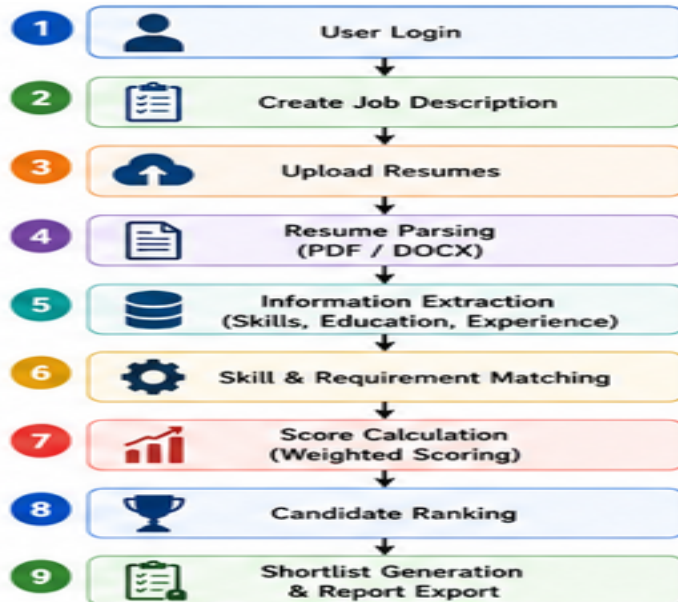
1 User Login

2 Create Job Description

3 Upload Resumes

4 Resume Parsing (PDF / DOCX)

5 Information Extraction (Skills, Education, Experience)

6 Skill & Requirement Matching

7 Score Calculation (Weighted Scoring)

8 Candidate Ranking

9 Shortlist Generation & Report Export